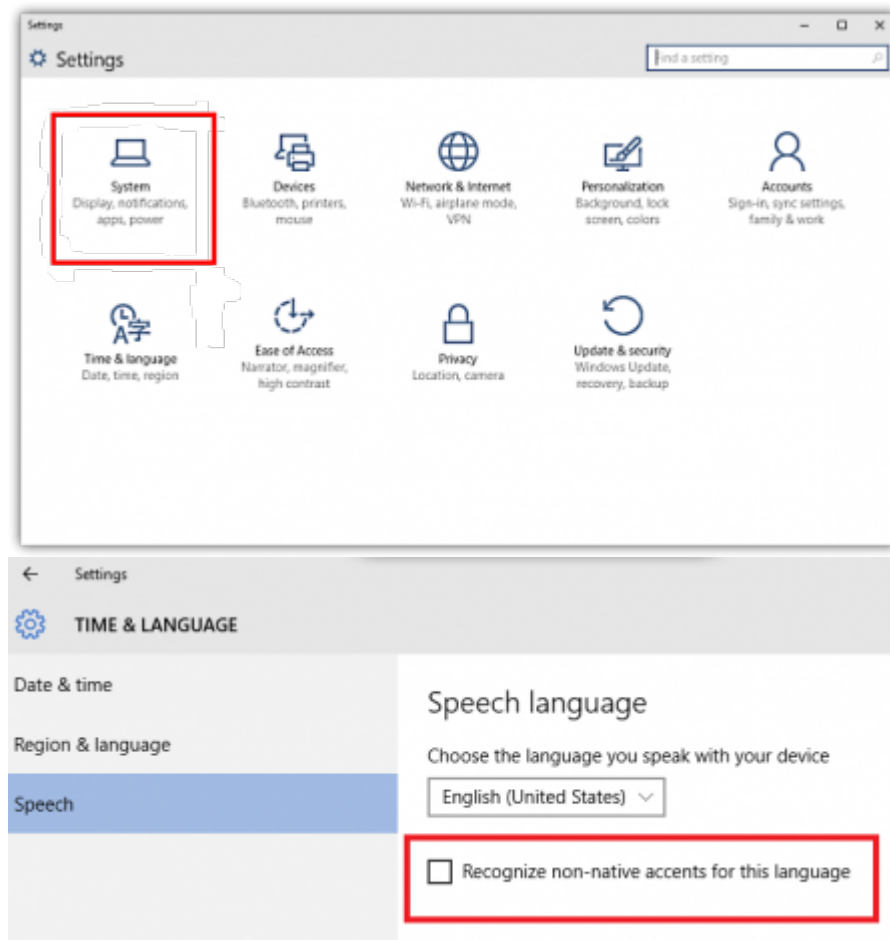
Settings

Settings

Find a setting

System
Display, notifications, apps, power

Devices
Bluetooth, printers, mouse

Network & Internet
Wi-Fi, airplane mode, VPN

Personalization
Background, lock screen, colors

Accounts
Sign-in, sync settings, family & work

Time & language
Date, time, region

Ease of Access
Narrator, magnifier, high contrast

Privacy
Location, camera

Update & security
Windows Update, recovery, backup

Settings

TIME & LANGUAGE

Date & time

Region & language

Speech

Speech language

Choose the language you speak with your device

English (United States)

Recognize non-native accents for this language